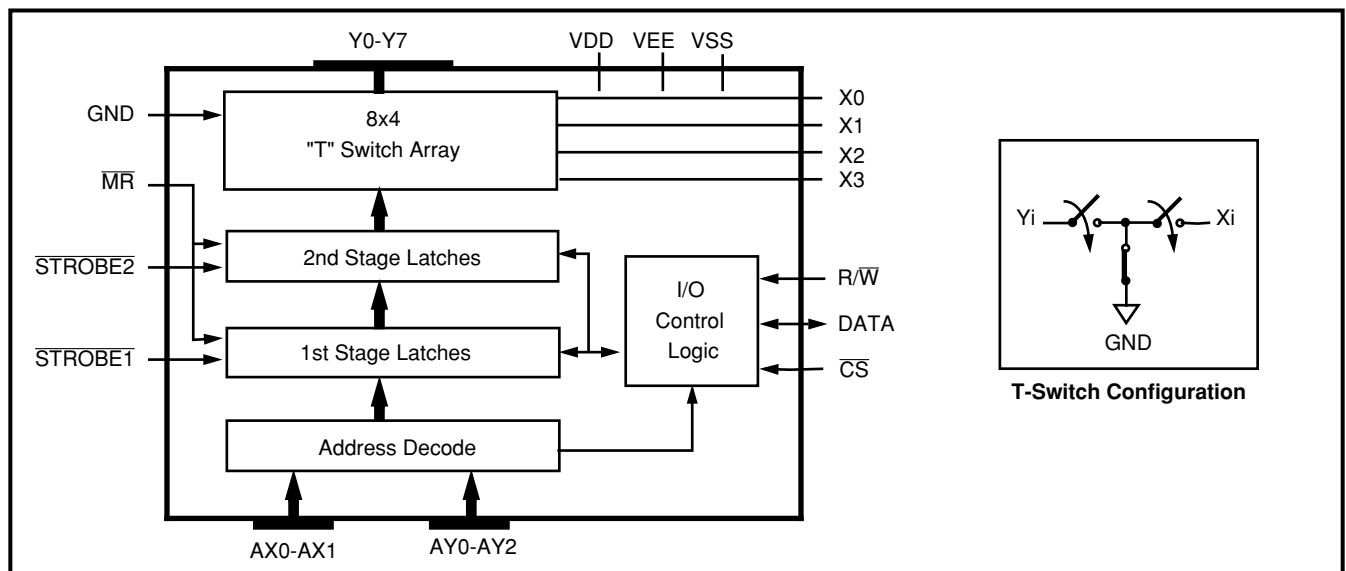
Y0-Y7
VDD
VEE
VSS
GND
8x4
"T" Switch Array
X0
X1
X2
X3
$\overline{MR}$
2nd Stage Latches
$\overline{STROBE2}$
I/O
Control
Logic
R/$\overline{W}$
DATA
$\overline{STROBE1}$
1st Stage Latches
$\overline{CS}$
Address Decode
AX0-AX1
AY0-AY2
Yi
Xi
GND
T-Switch Configuration